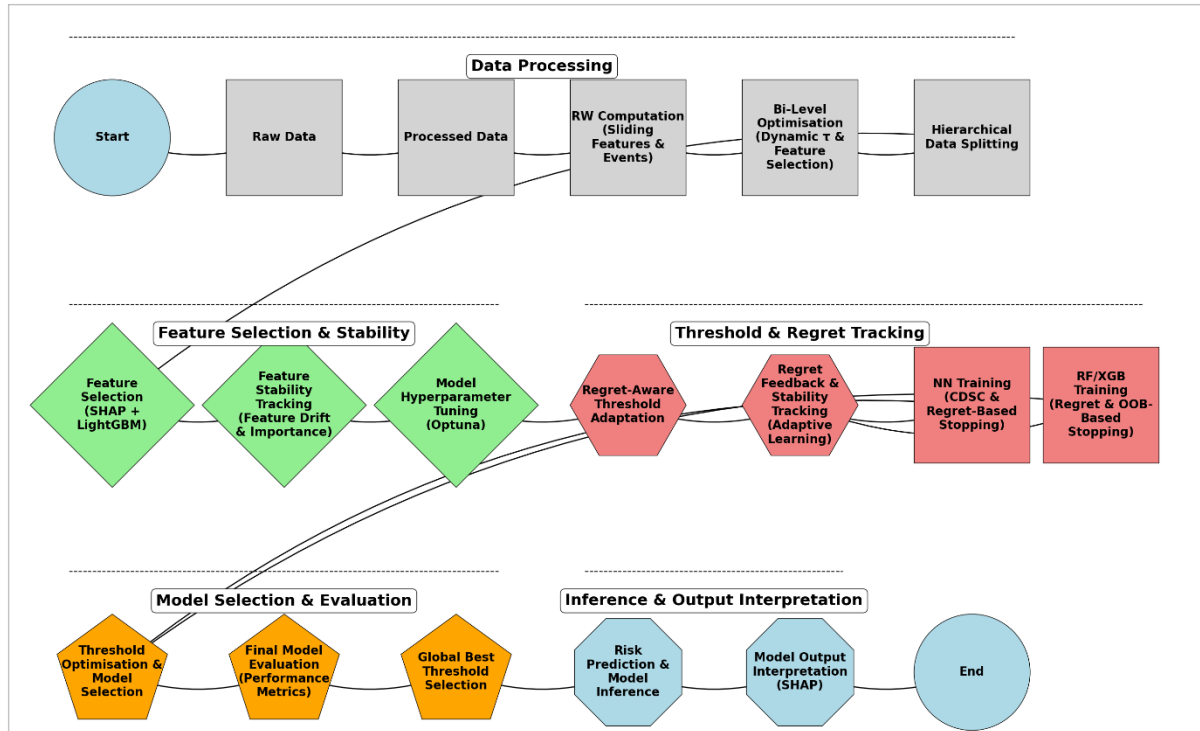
Data Processing

Start

Raw Data

Processed Data

RW Computation (Sliding Features & Events)

Bi-Level Optimisation (Dynamic τ & Feature Selection)

Hierarchical Data Splitting

Feature Selection & Stability

Threshold & Regret Tracking

Feature Selection (SHAP + LightGBM)

Feature Stability Tracking (Feature Drift & Importance)

Model Hyperparameter Tuning (Optuna)

Regret-Aware Threshold Adaptation

Regret Feedback & Stability Tracking (Adaptive Learning)

NN Training (CDSC & Regret-Based Stopping)

RF/XGB Training (Regret & OOB-Based Stopping)

Model Selection & Evaluation

Inference & Output Interpretation

Threshold Optimisation & Model Selection

Final Model Evaluation (Performance Metrics)

Global Best Threshold Selection

Risk Prediction & Model Inference

Model Output Interpretation (SHAP)

End